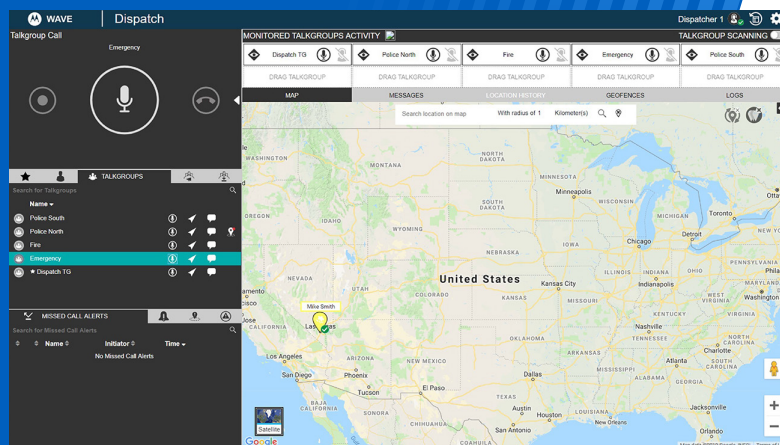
WAVE | Dispatch

Dispatcher 1

Talkgroup Call

Emergency

TALKGROUPS

Search for Talkgroups

Name

Police South

Police North

Fire

Emergency

★ Dispatch TG

MISSED CALL ALERTS

Search for Missed Call Alerts

Name | Initiator | Time

No Missed Call Alerts

MONITORED TALKGROUPS ACTIVITY

TALKGROUP SCANNING

Dispatch TG | Police North | Fire | Emergency | Police South

DRAG TALKGROUP | DRAG TALKGROUP | DRAG TALKGROUP | DRAG TALKGROUP | DRAG TALKGROUP

MAP | MESSAGES | LOCATION HISTORY | GEOFENCES | LOGS

Search location on map | With radius of 1 | Kilometer(s)

Minneapolis

Wyoming

Chicago

Detroit

United States

Denver

Kansas City

Indianapolis

Mike Smith

Las Vegas

Los Angeles

San Diego

Phoenix

Tucson

El Paso

Dallas

Houston

Satellite

Google